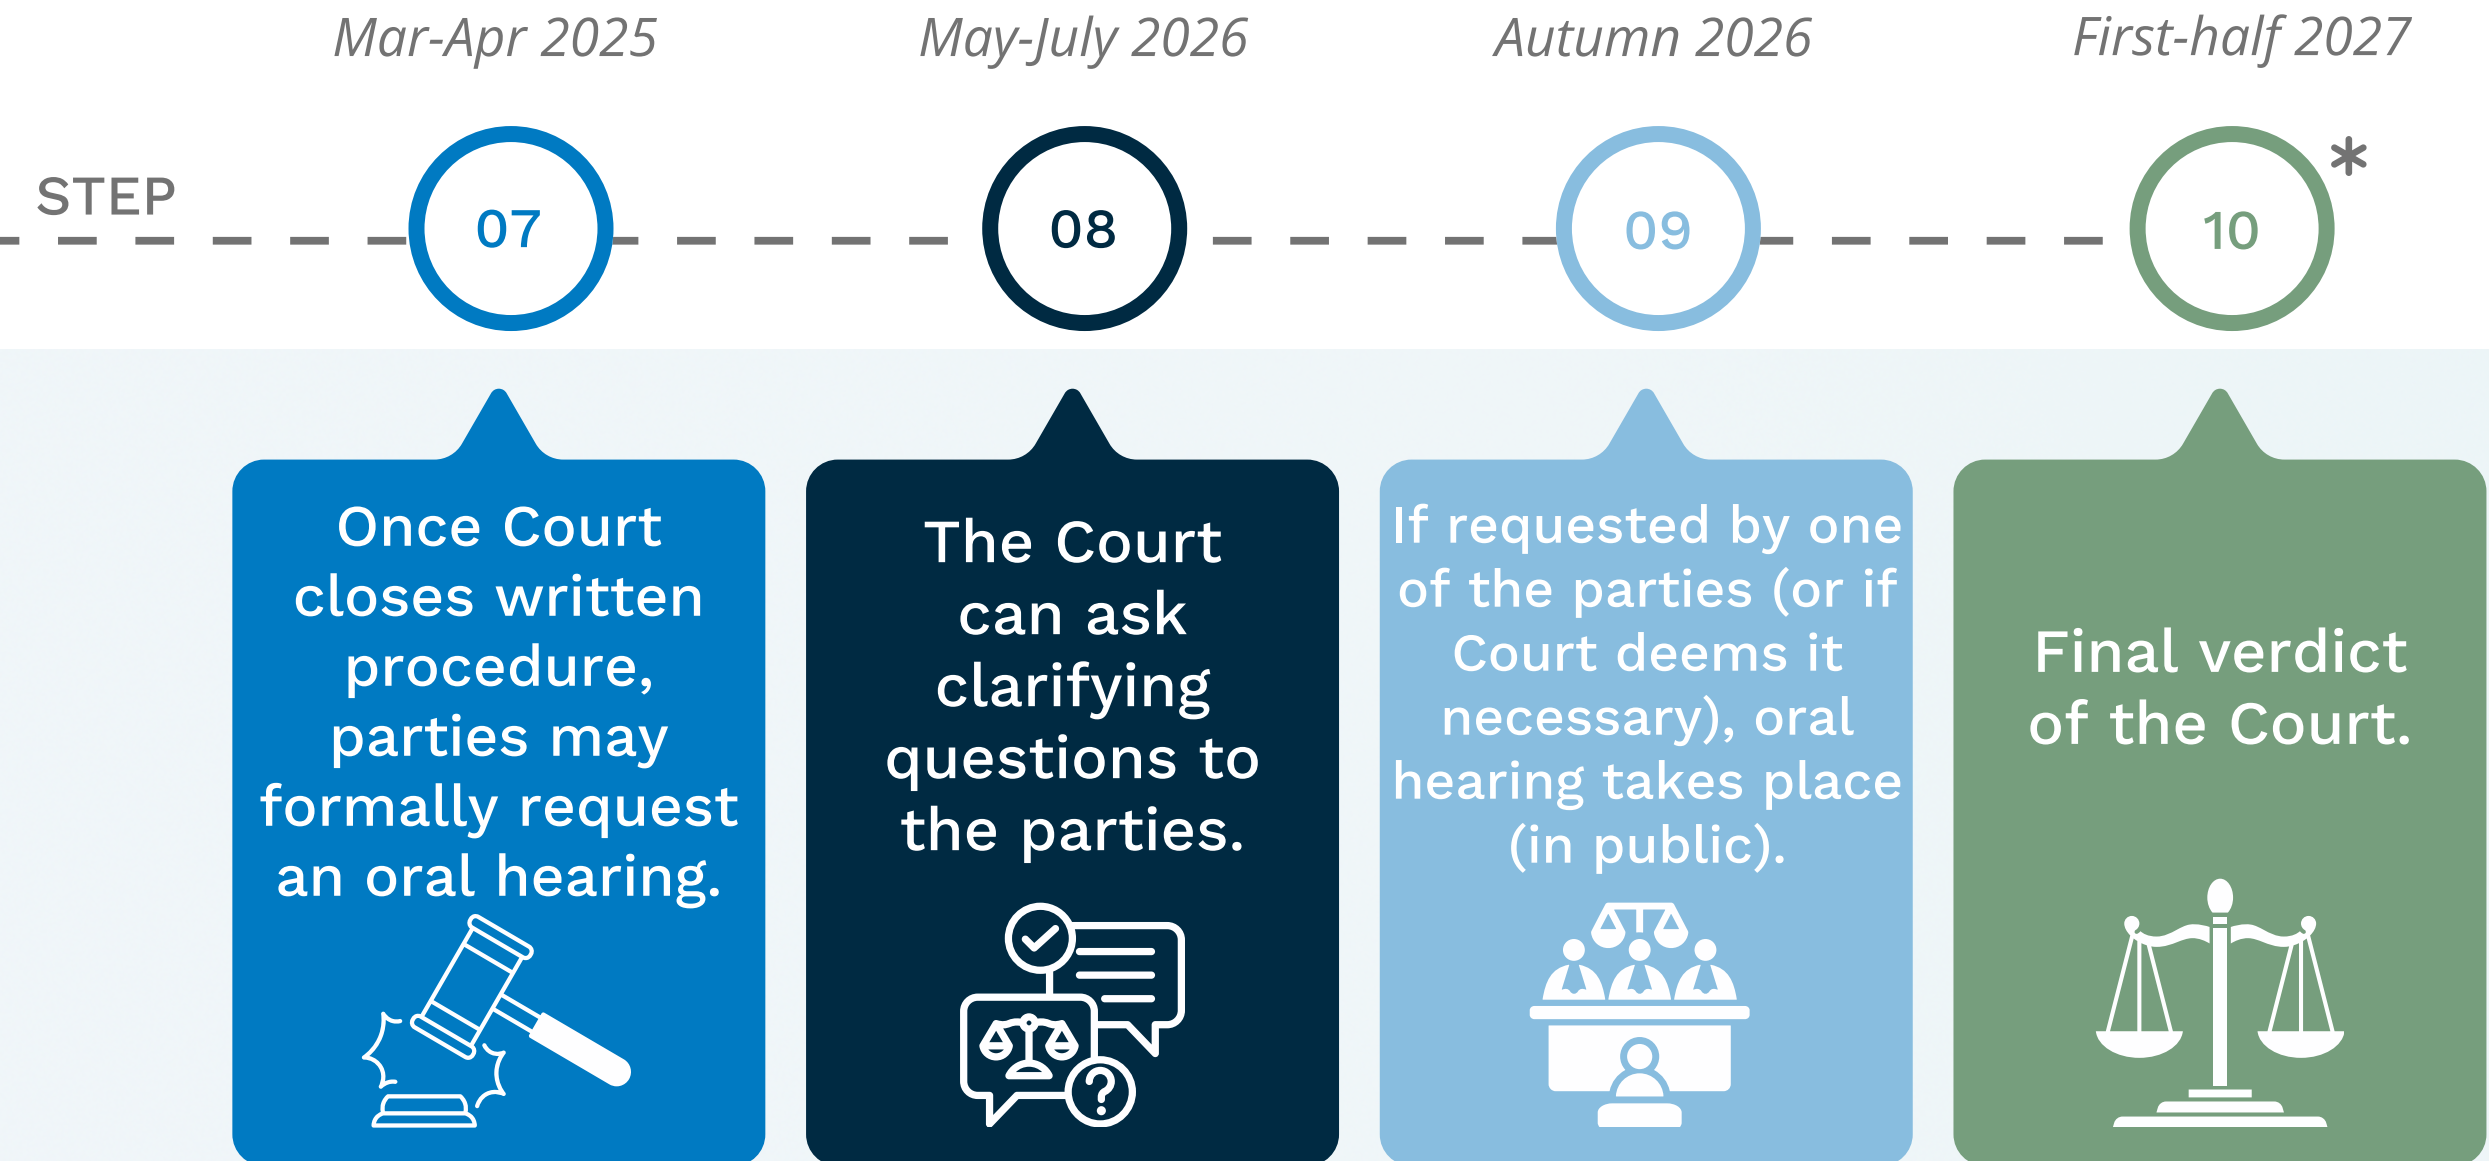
Mar-Apr 2025

May-July 2026

Autumn 2026

First-half 2027

STEP

07

08

09

10

*

Once Court closes written procedure, parties may formally request an oral hearing.

The Court can ask clarifying questions to the parties.

If requested by one of the parties (or if Court deems it necessary), oral hearing takes place (in public).

Final verdict of the Court.